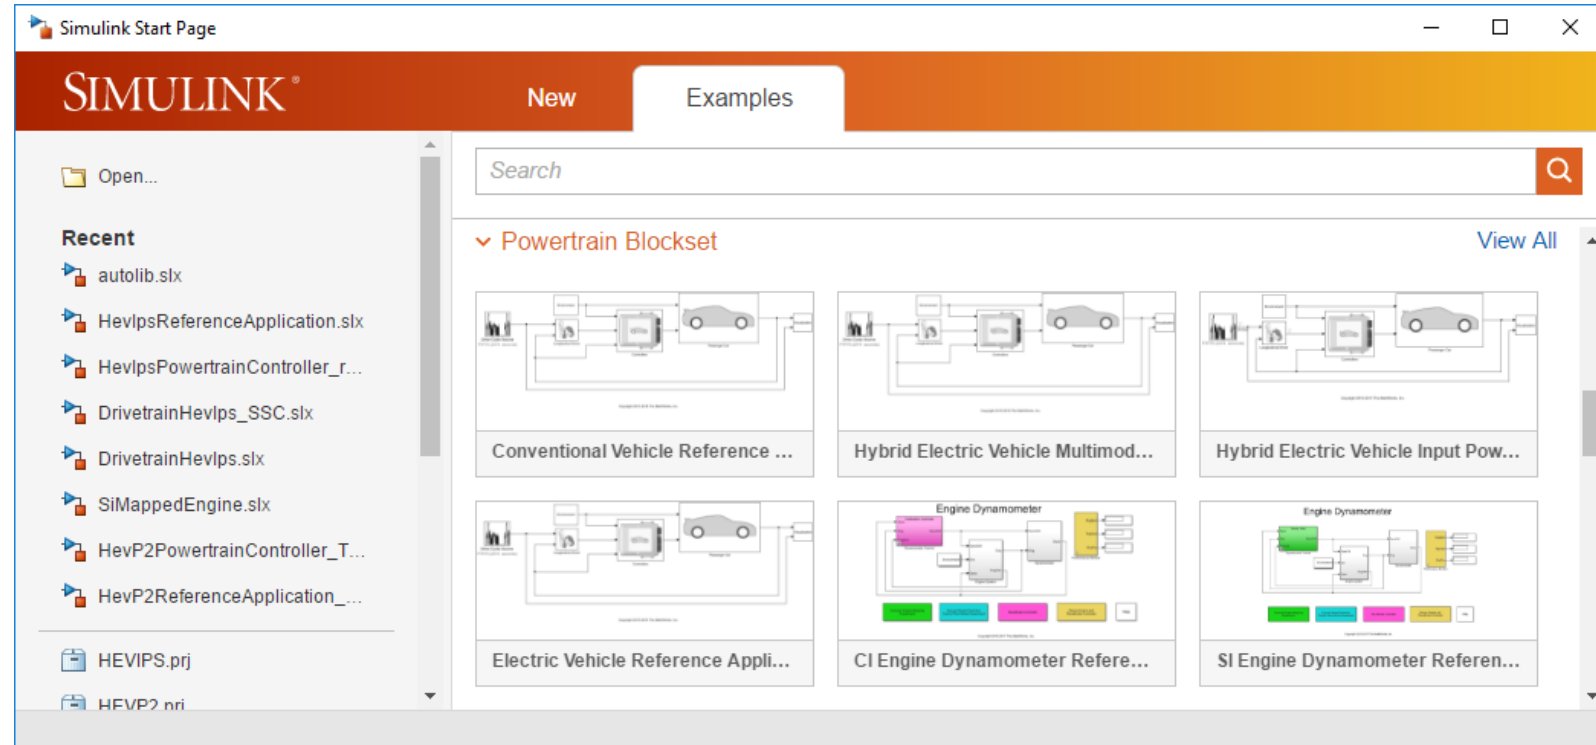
Simulink Start Page

SIMULINK®

New

Examples

Open...

Recent

autolib.slx

HevlpsReferenceApplication.slx

HevlpsPowertrainController_r...

DrivetrainHevlps_SSC.slx

DrivetrainHevlps.slx

SiMappedEngine.slx

HevP2PowertrainController_T...

HevP2ReferenceApplication_...

HEVIPS.prj

HEVP2.prj

Search

Powertrain Blockset

View All

Conventional Vehicle Reference ...

Hybrid Electric Vehicle Multimod...

Hybrid Electric Vehicle Input Pow...

Engine Dynamometer

Engine Dynamometer

Electric Vehicle Reference Appli...

CI Engine Dynamometer Refere...

SI Engine Dynamometer Referen...